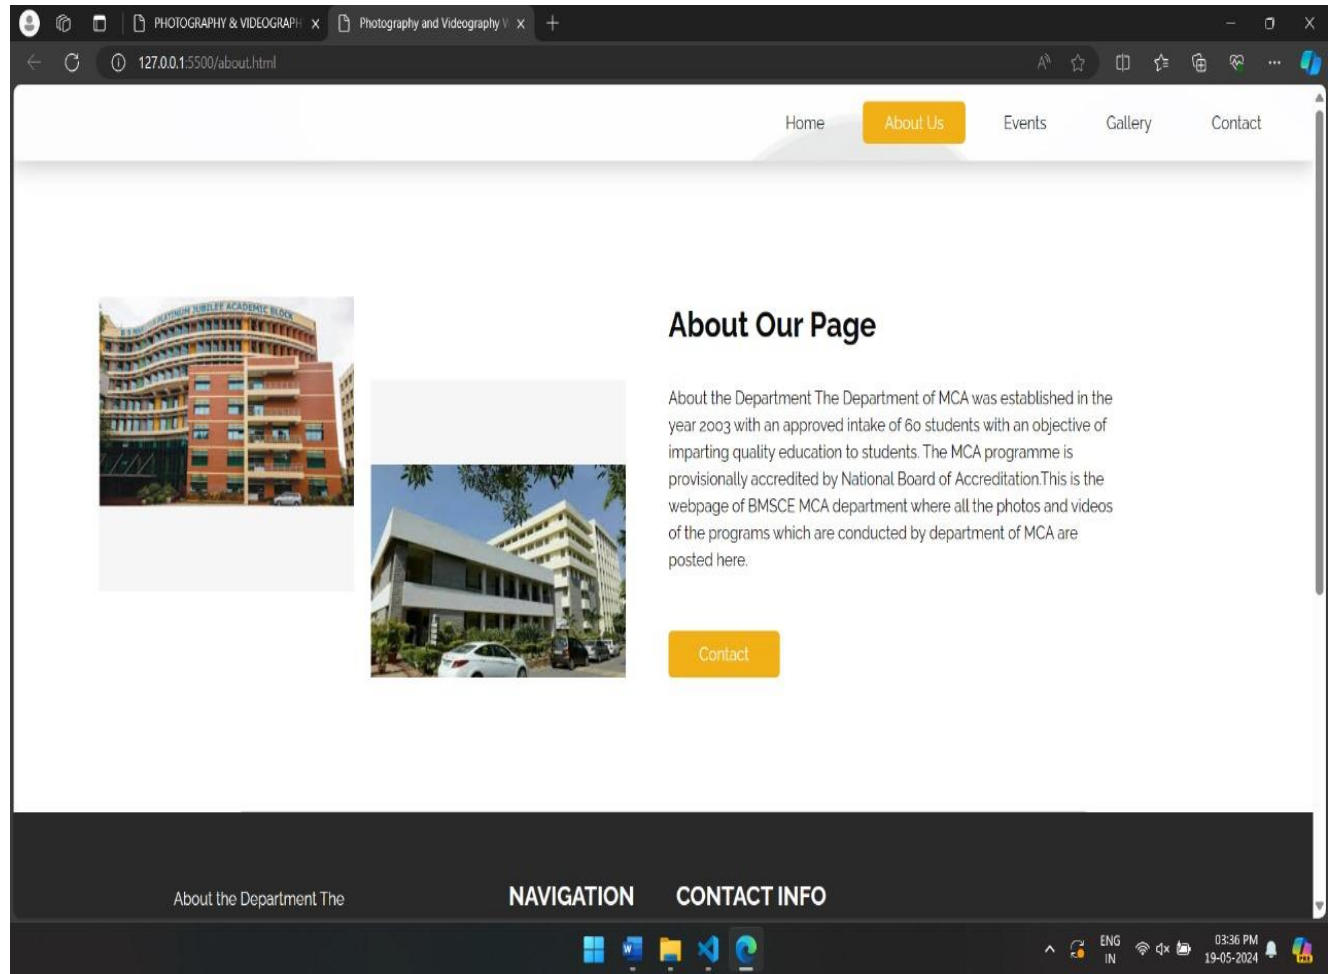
PHOTOGRAPHY & VIDEOGRAPH X
Photography and Videography V X
127.0.0.1:5500/about.html

Home
About Us
Events
Gallery
Contact

PLATINUM JUBILEE ACADEMIC BLOCK

About Our Page

About the Department The Department of MCA was established in the year 2003 with an approved intake of 60 students with an objective of imparting quality education to students. The MCA programme is provisionally accredited by National Board of Accreditation.This is the webpage of BMSCE MCA department where all the photos and videos of the programs which are conducted by department of MCA are posted here.

Contact

About the Department The

NAVIGATION

CONTACT INFO

ENG
IN
03:36 PM
19-05-2024